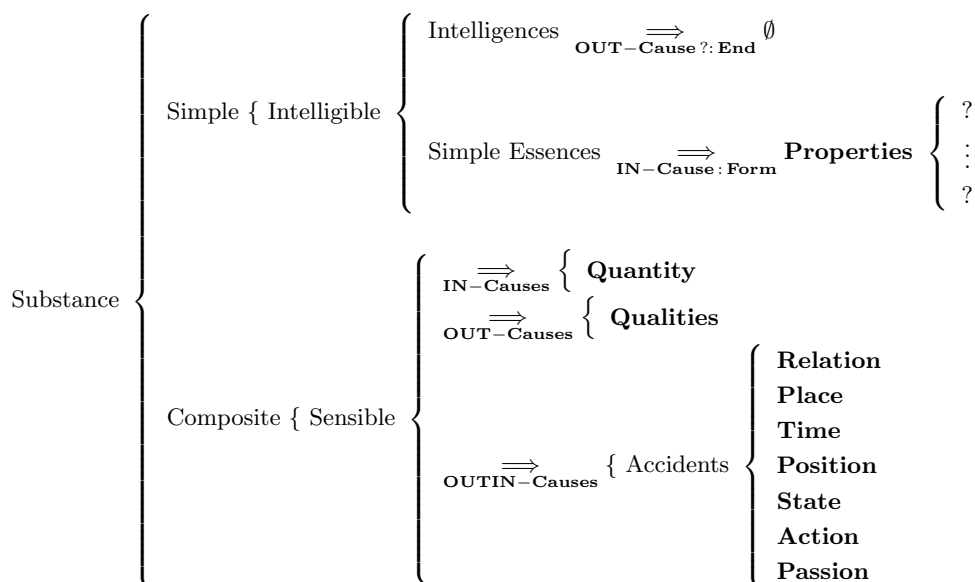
Substance $\left\{\begin{array}{l} \text{Simple } \{ \text{ Intelligible } \left\{\begin{array}{l} \text{Intelligences } \underset{\textbf{OUT}-\textbf{Cause}\,?:\,\textbf{End}}{\Longrightarrow} \emptyset \\ \text{Simple Essences } \underset{\textbf{IN}-\textbf{Cause}\,:\,\textbf{Form}}{\Longrightarrow} \textbf{Properties} \left\{\begin{array}{l} ? \\ \vdots \\ ? \end{array}\right. \end{array}\right. \\ \text{Composite } \{ \text{ Sensible } \left\{\begin{array}{l} \underset{\textbf{IN}-\textbf{Causes}}{\Longrightarrow} \{ \textbf{ Quantity} \\ \underset{\textbf{OUT}-\textbf{Causes}}{\Longrightarrow} \{ \textbf{ Qualities} \\ \underset{\textbf{OUTIN}-\textbf{Causes}}{\Longrightarrow} \{ \text{ Accidents } \left\{\begin{array}{l} \textbf{Relation} \\ \textbf{Place} \\ \textbf{Time} \\ \textbf{Position} \\ \textbf{State} \\ \textbf{Action} \\ \textbf{Passion} \end{array}\right. \end{array}\right. \end{array}\right.$